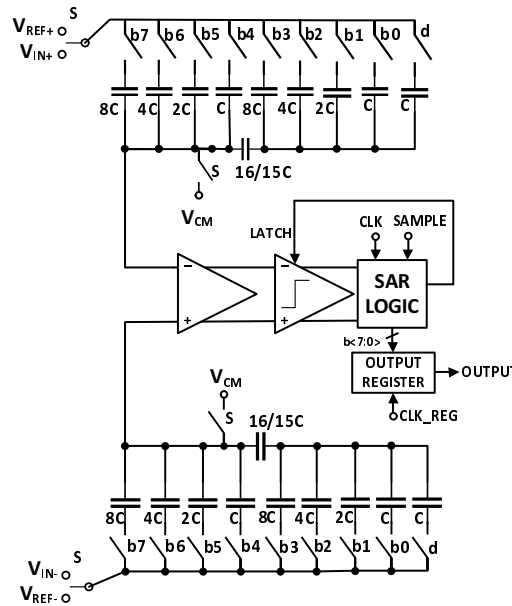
$V_{REF+}$ S
$V_{IN+}$
b7 b6 b5 b4 b3 b2 b1 b0 d
8C 4C 2C C 8C 4C 2C C C
S 16/15C
$V_{CM}$
LATCH
CLK SAMPLE
SAR LOGIC
b<7:0>
OUTPUT REGISTER
OUTPUT
CLK_REG
$V_{CM}$
S 16/15C
8C 4C 2C C 8C 4C 2C C C
$V_{IN-}$ S
$V_{REF-}$
b7 b6 b5 b4 b3 b2 b1 b0 d